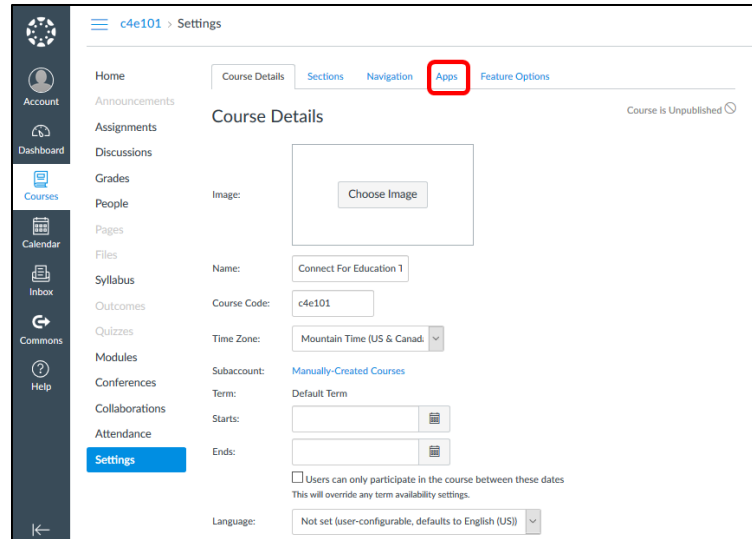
c4e101 > Settings

Account
Dashboard
Courses
Calendar
Inbox
Commons
Help

Home
Announcements
Assignments
Discussions
Grades
People
Pages
Files
Syllabus
Outcomes
Quizzes
Modules
Conferences
Collaborations
Attendance
Settings

Course Details | Sections | Navigation | Apps | Feature Options

Course Details

Course is Unpublished

Image: Choose Image

Name: Connect For Education T

Course Code: c4e101

Time Zone: Mountain Time (US & Canad

Subaccount: Manually-Created Courses

Term: Default Term

Starts:

Ends:

Users can only participate in the course between these dates
This will override any term availability settings.

Language: Not set (user-configurable, defaults to English (US))